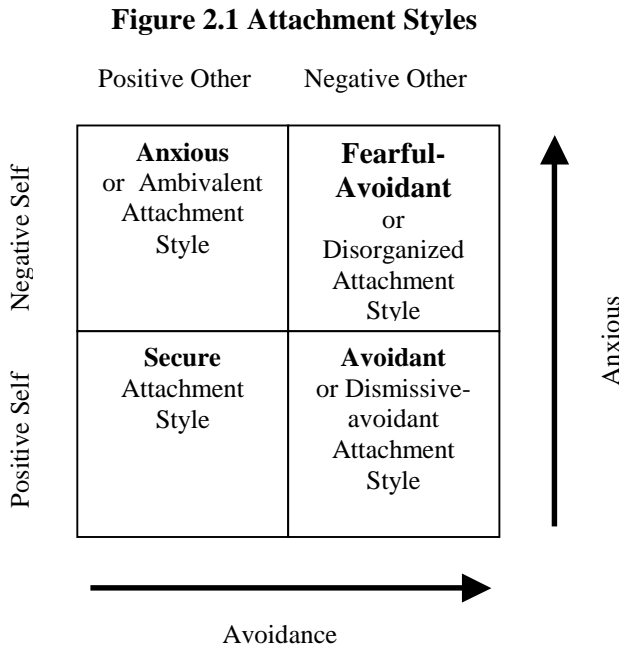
**Figure 2.1 Attachment Styles**

Positive Other Negative Other

Negative Self

Positive Self

| | |
|---|---|
| **Anxious** or Ambivalent Attachment Style | **Fearful-Avoidant** or Disorganized Attachment Style |
| **Secure** Attachment Style | **Avoidant** or Dismissive-avoidant Attachment Style |

Anxious

Avoidance